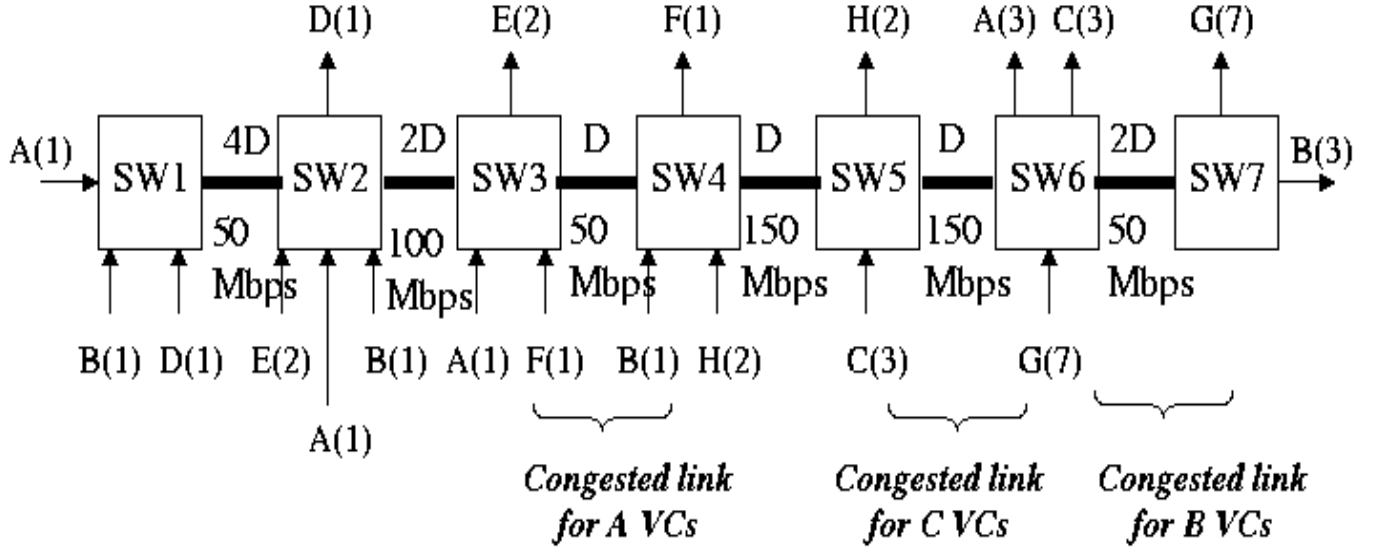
D(1) E(2) F(1) H(2) A(3) C(3) G(7)

A(1) SW1 4D SW2 2D SW3 D SW4 D SW5 D SW6 2D SW7 B(3)

50 Mbps 100 Mbps 50 Mbps 150 Mbps 150 Mbps 50 Mbps

B(1) D(1) E(2) B(1) A(1) F(1) B(1) H(2) C(3) G(7)

A(1)

Congested link for A VCs

Congested link for C VCs

Congested link for B VCs